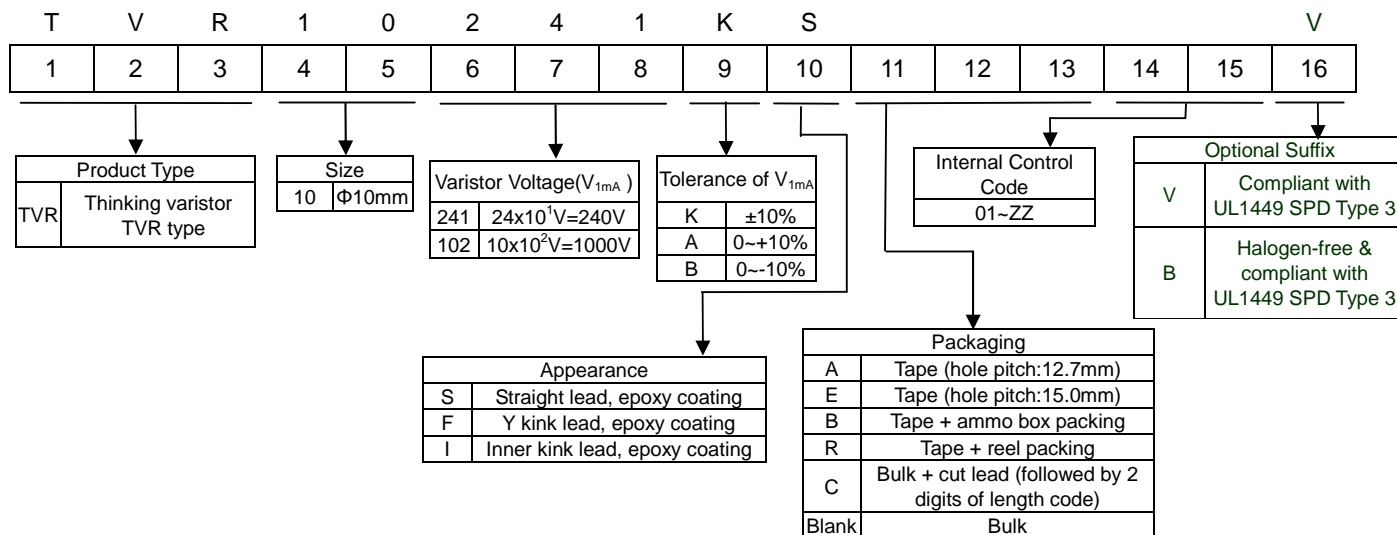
T V R 1 0 2 4 1 K S V

| 1 | 2 | 3 | 4 | 5 | 6 | 7 | 8 | 9 | 10 | 11 | 12 | 13 | 14 | 15 | 16 |
|---|---|---|---|---|---|---|---|---|---|---|---|---|---|---|---|

| Product Type | |
|---|---|
| TVR | Thinking varistor TVR type |

| Size | |
|---|---|
| 10 | Φ10mm |

| Varistor Voltage($V_{1mA}$ ) | |
|---|---|
| 241 | $24x10^1V=240V$ |
| 102 | $10x10^2V=1000V$ |

| Tolerance of $V_{1mA}$ | |
|---|---|
| K | ±10% |
| A | 0~+10% |
| B | 0~-10% |

| Internal Control Code |
|---|
| 01~ZZ |

| Optional Suffix | |
|---|---|
| V | Compliant with UL1449 SPD Type 3 |
| B | Halogen-free & compliant with UL1449 SPD Type 3 |

| Appearance | |
|---|---|
| S | Straight lead, epoxy coating |
| F | Y kink lead, epoxy coating |
| I | Inner kink lead, epoxy coating |

| Packaging | |
|---|---|
| A | Tape (hole pitch:12.7mm) |
| E | Tape (hole pitch:15.0mm) |
| B | Tape + ammo box packing |
| R | Tape + reel packing |
| C | Bulk + cut lead (followed by 2 digits of length code) |
| Blank | Bulk |